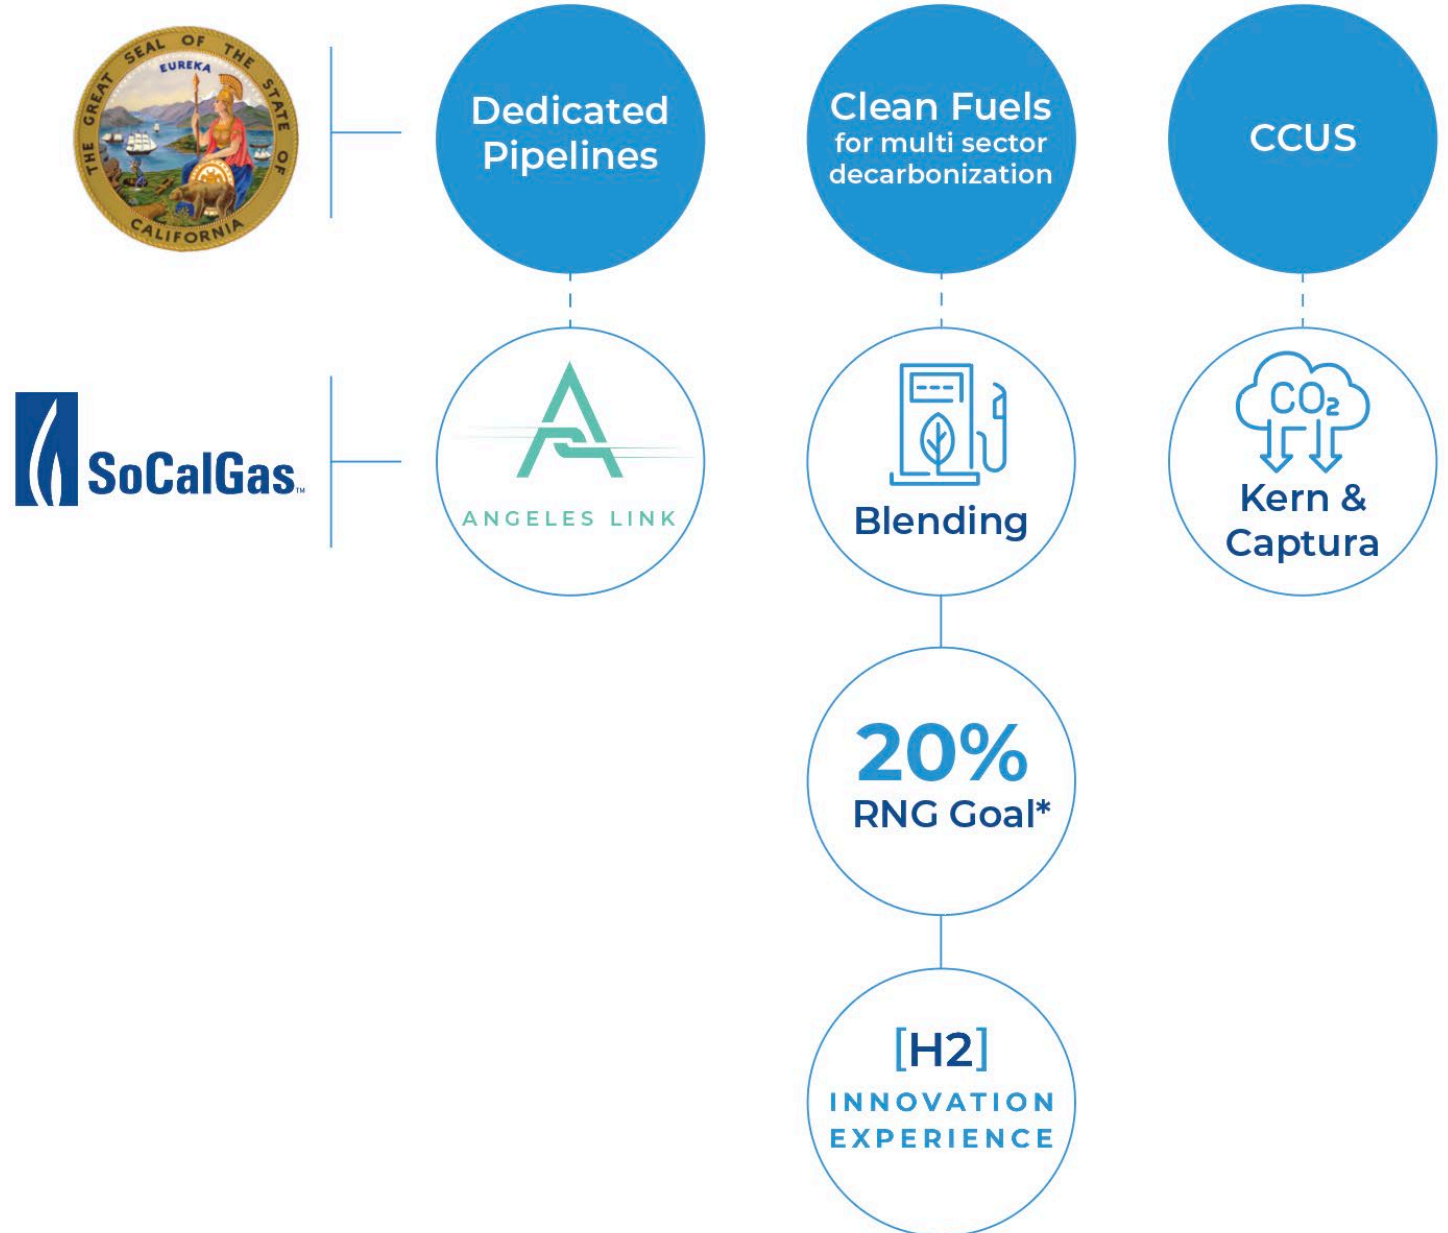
THE GREAT SEAL OF THE STATE OF CALIFORNIA
EUREKA

Dedicated Pipelines

Clean Fuels
for multi sector decarbonization

CCUS

SoCalGas

A
ANGELES LINK

Blending

$CO_2$
Kern & Captura

20%
RNG Goal*

[H2]
INNOVATION EXPERIENCE